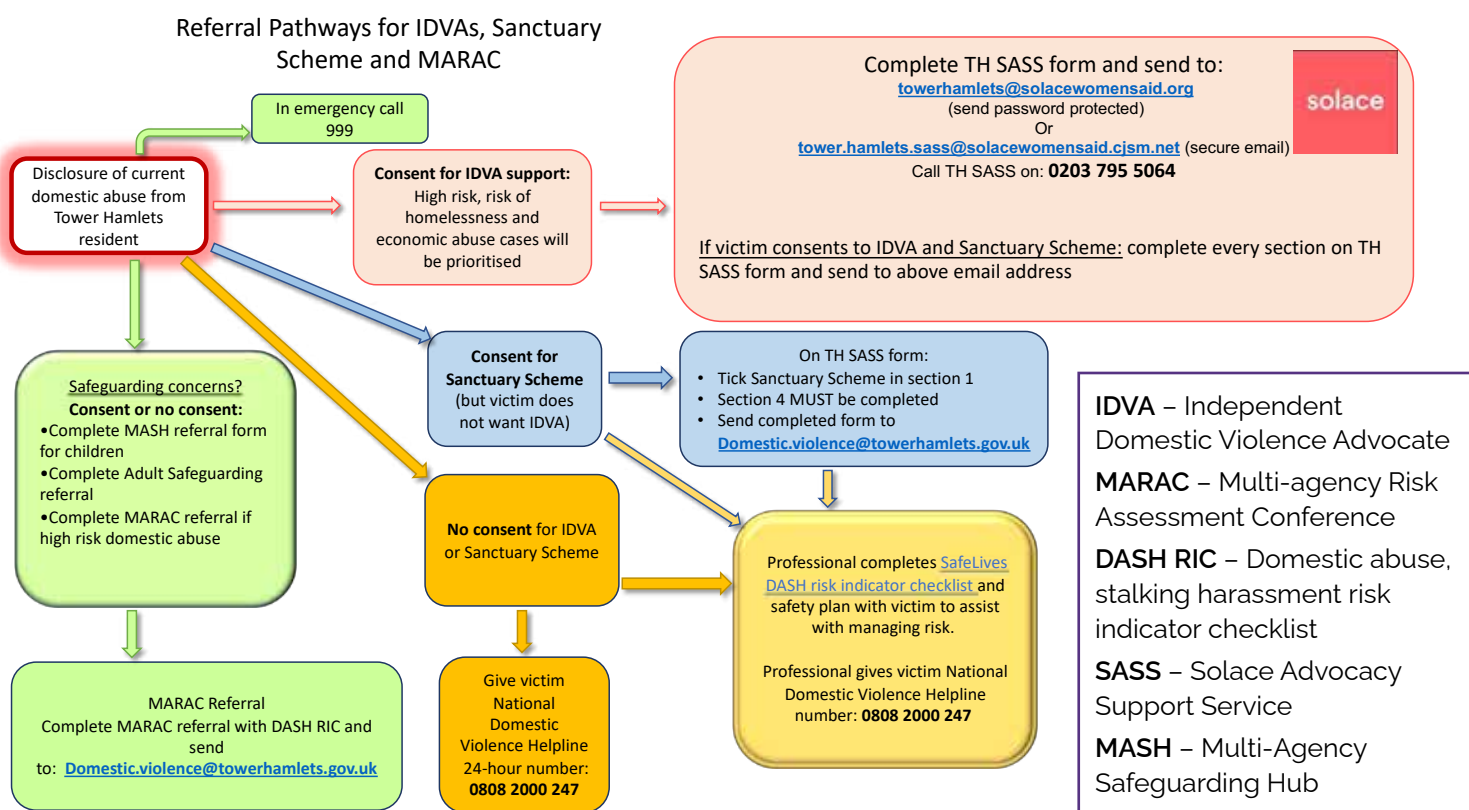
Referral Pathways for IDVAs, Sanctuary Scheme and MARAC

In emergency call 999

Disclosure of current domestic abuse from Tower Hamlets resident

Consent for IDVA support: High risk, risk of homelessness and economic abuse cases will be prioritised

Complete TH SASS form and send to:
towerhamlets@solacewomensaid.org
(send password protected)
Or
tower.hamlets.sass@solacewomensaid.cjsm.net (secure email)
Call TH SASS on: 0203 795 5064

solace

If victim consents to IDVA and Sanctuary Scheme: complete every section on TH SASS form and send to above email address

Safeguarding concerns?
Consent or no consent:
•Complete MASH referral form for children
•Complete Adult Safeguarding referral
•Complete MARAC referral if high risk domestic abuse

Consent for Sanctuary Scheme (but victim does not want IDVA)

On TH SASS form:
• Tick Sanctuary Scheme in section 1
• Section 4 MUST be completed
• Send completed form to Domestic.violence@towerhamlets.gov.uk

No consent for IDVA or Sanctuary Scheme

Professional completes SafeLives DASH risk indicator checklist and safety plan with victim to assist with managing risk.

Professional gives victim National Domestic Violence Helpline number: 0808 2000 247

MARAC Referral
Complete MARAC referral with DASH RIC and send to: Domestic.violence@towerhamlets.gov.uk

Give victim National Domestic Violence Helpline 24-hour number: 0808 2000 247

IDVA – Independent Domestic Violence Advocate
MARAC – Multi-agency Risk Assessment Conference
DASH RIC – Domestic abuse, stalking harassment risk indicator checklist
SASS – Solace Advocacy Support Service
MASH – Multi-Agency Safeguarding Hub